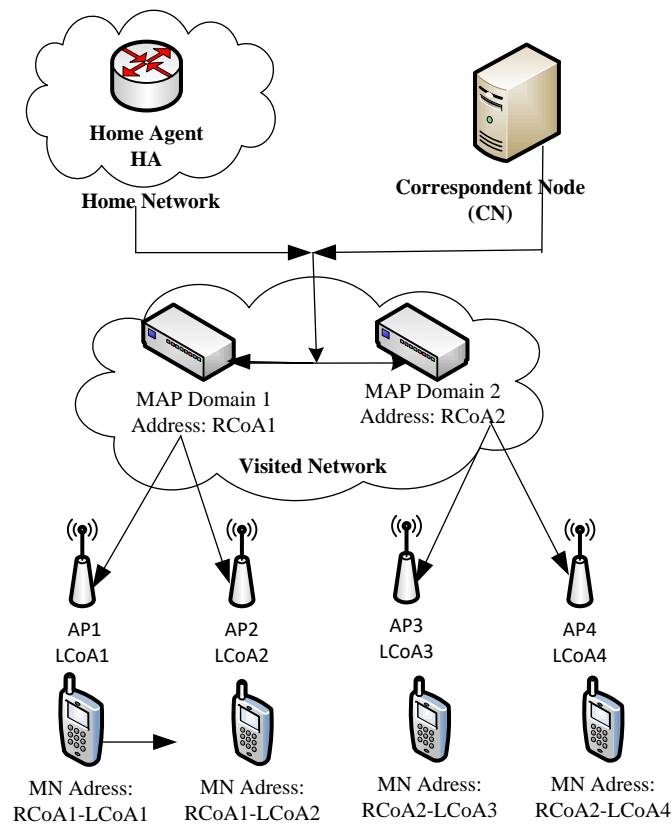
Home Agent
HA
Home Network

Correspondent Node
(CN)

MAP Domain 1
Address: RCoA1

MAP Domain 2
Address: RCoA2

Visited Network

AP1
LCoA1

AP2
LCoA2

AP3
LCoA3

AP4
LCoA4

MN Adress:
RCoA1-LCoA1

MN Adress:
RCoA1-LCoA2

MN Adress:
RCoA2-LCoA3

MN Adress:
RCoA2-LCoA4